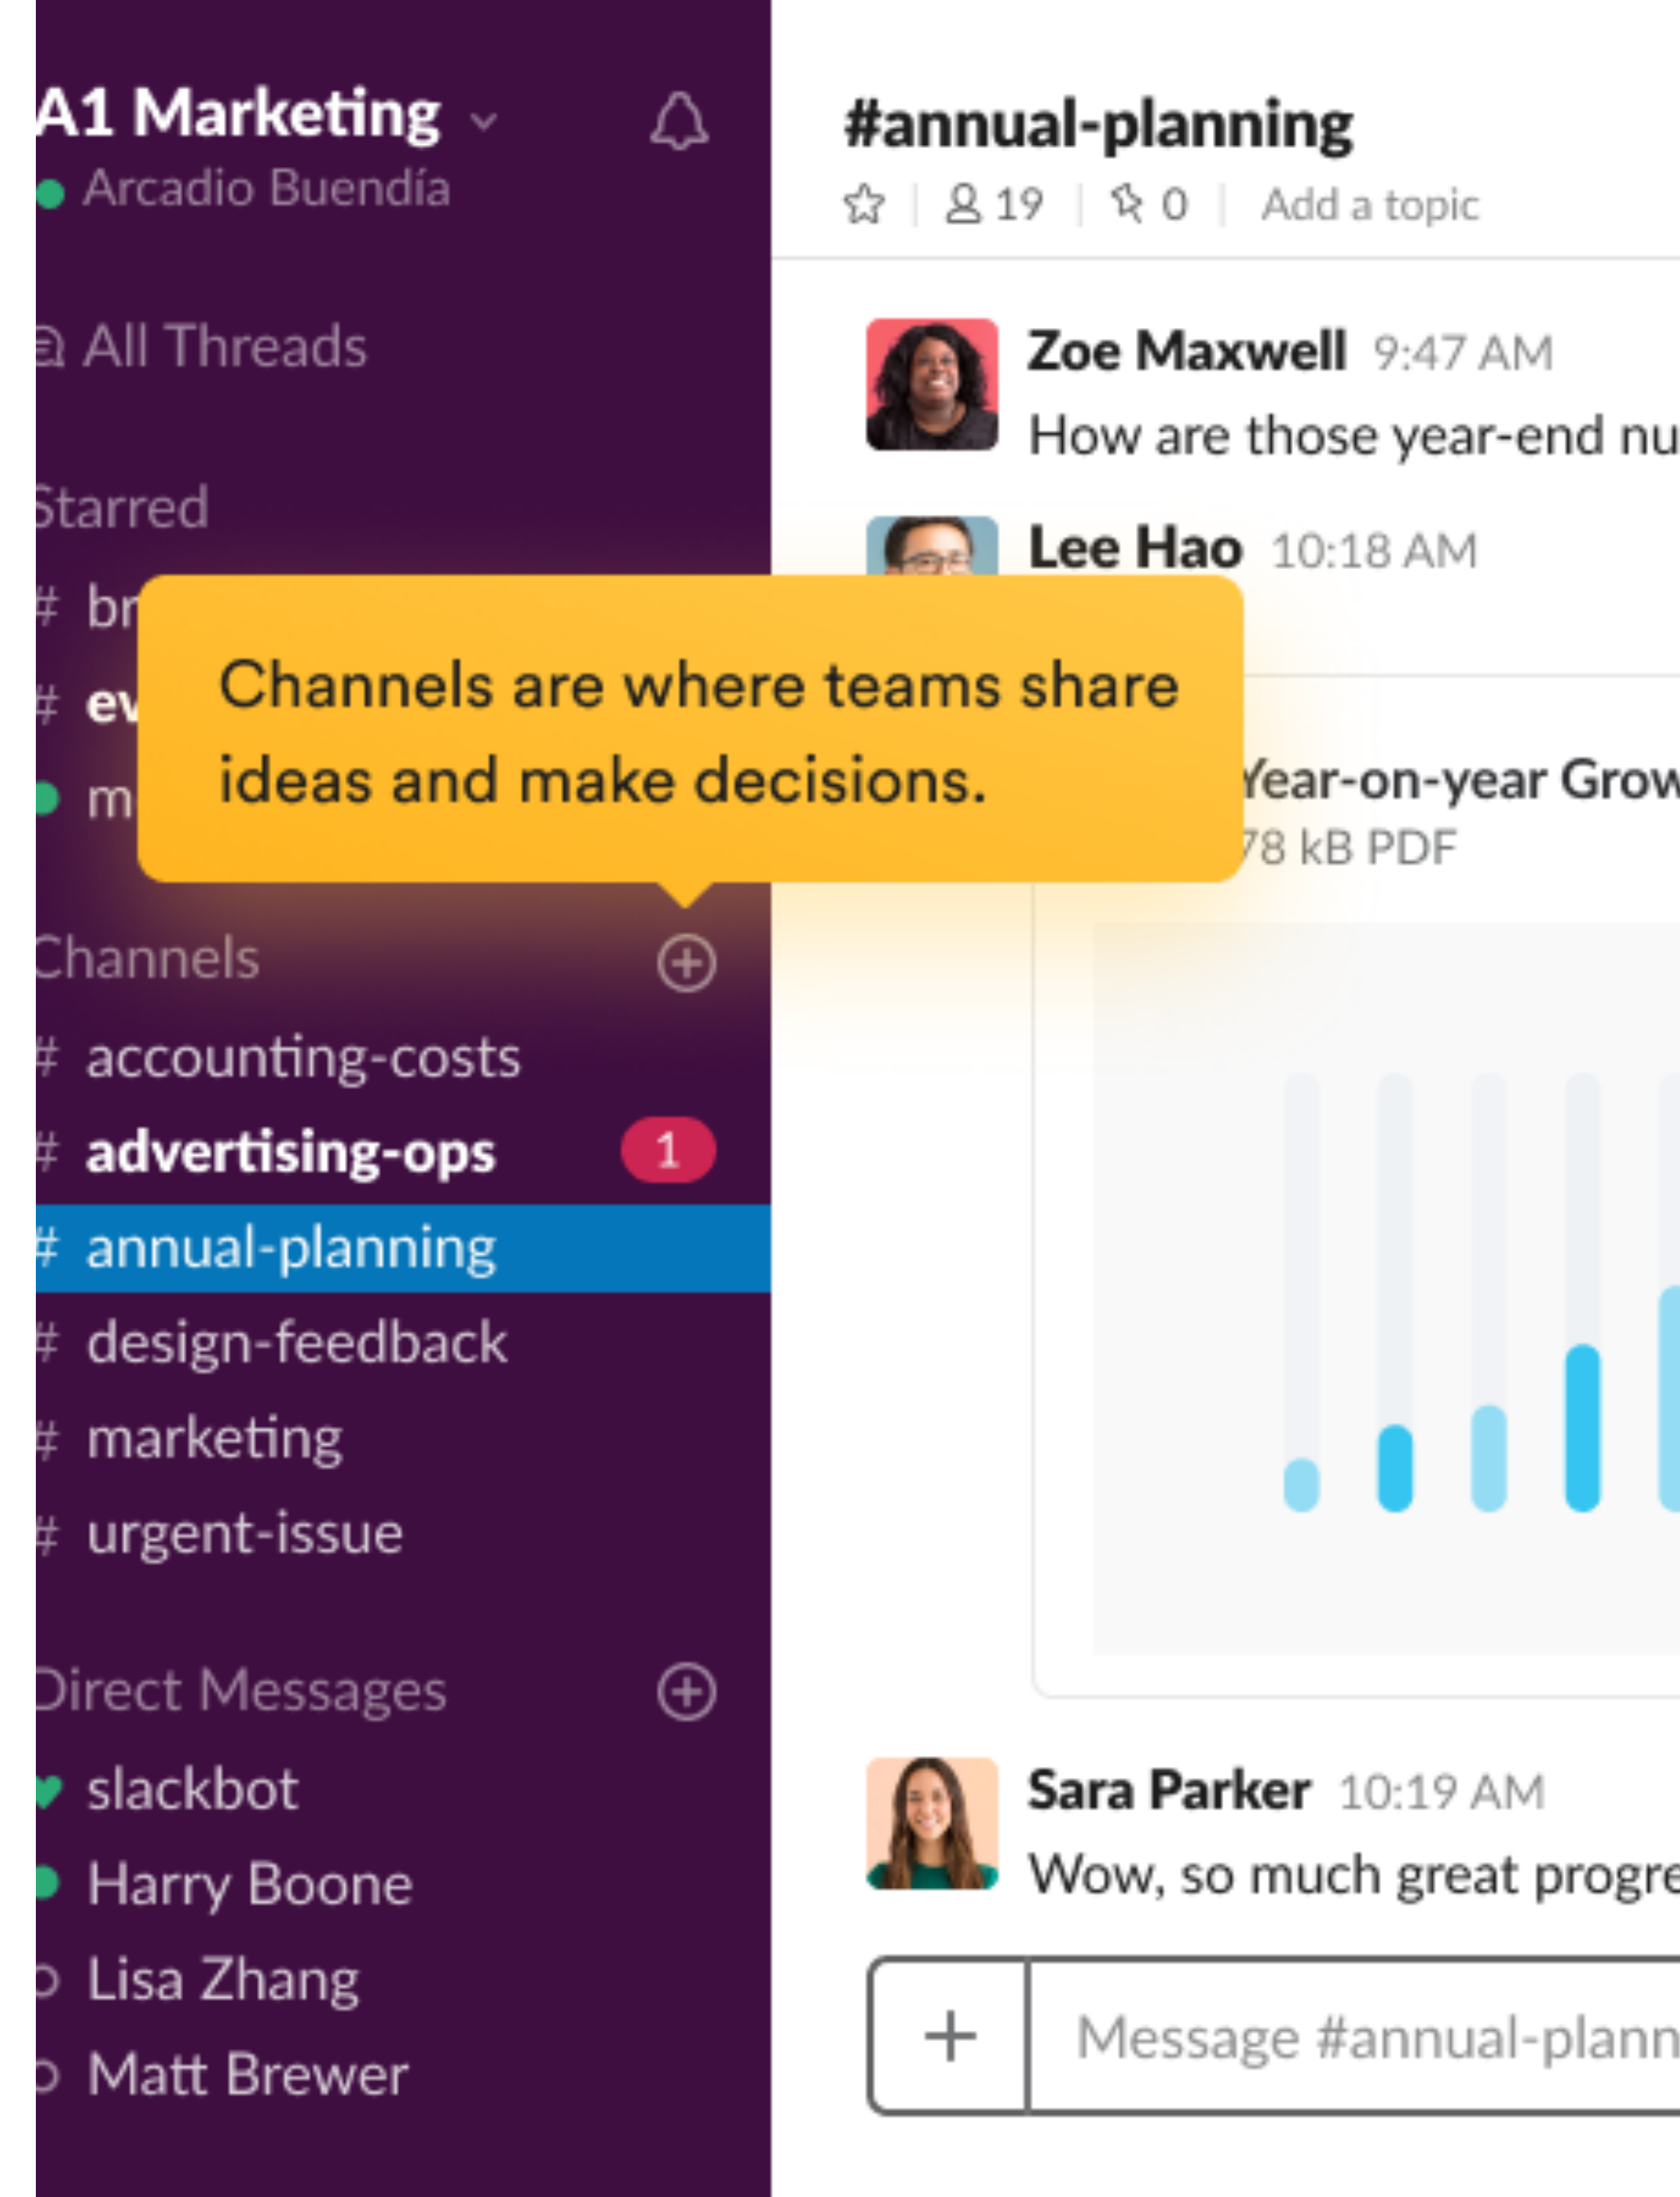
A1 Marketing
Arcadio Buendía

All Threads

Starred
# br
# ev
m

Channels are where teams share ideas and make decisions.

Channels
# accounting-costs
# advertising-ops 1
# annual-planning
# design-feedback
# marketing
# urgent-issue

Direct Messages
slackbot
Harry Boone
Lisa Zhang
Matt Brewer

#annual-planning
19 | 0 | Add a topic

Zoe Maxwell 9:47 AM
How are those year-end nu

Lee Hao 10:18 AM

Year-on-year Grow
78 kB PDF

Sara Parker 10:19 AM
Wow, so much great progre

+ Message #annual-plann